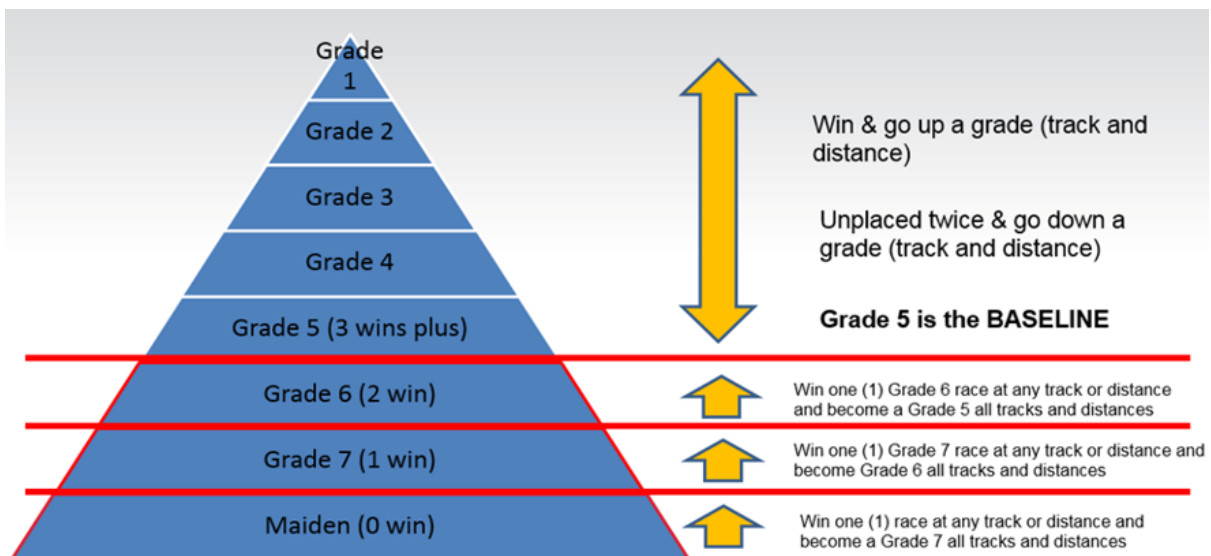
Grade 1

Grade 2

Grade 3

Grade 4

Grade 5 (3 wins plus)

Grade 6 (2 win)

Grade 7 (1 win)

Maiden (0 win)

Win & go up a grade (track and distance)

Unplaced twice & go down a grade (track and distance)

**Grade 5 is the BASELINE**

Win one (1) Grade 6 race at any track or distance and become a Grade 5 all tracks and distances

Win one (1) Grade 7 race at any track or distance and become Grade 6 all tracks and distances

Win one (1) race at any track or distance and become a Grade 7 all tracks and distances